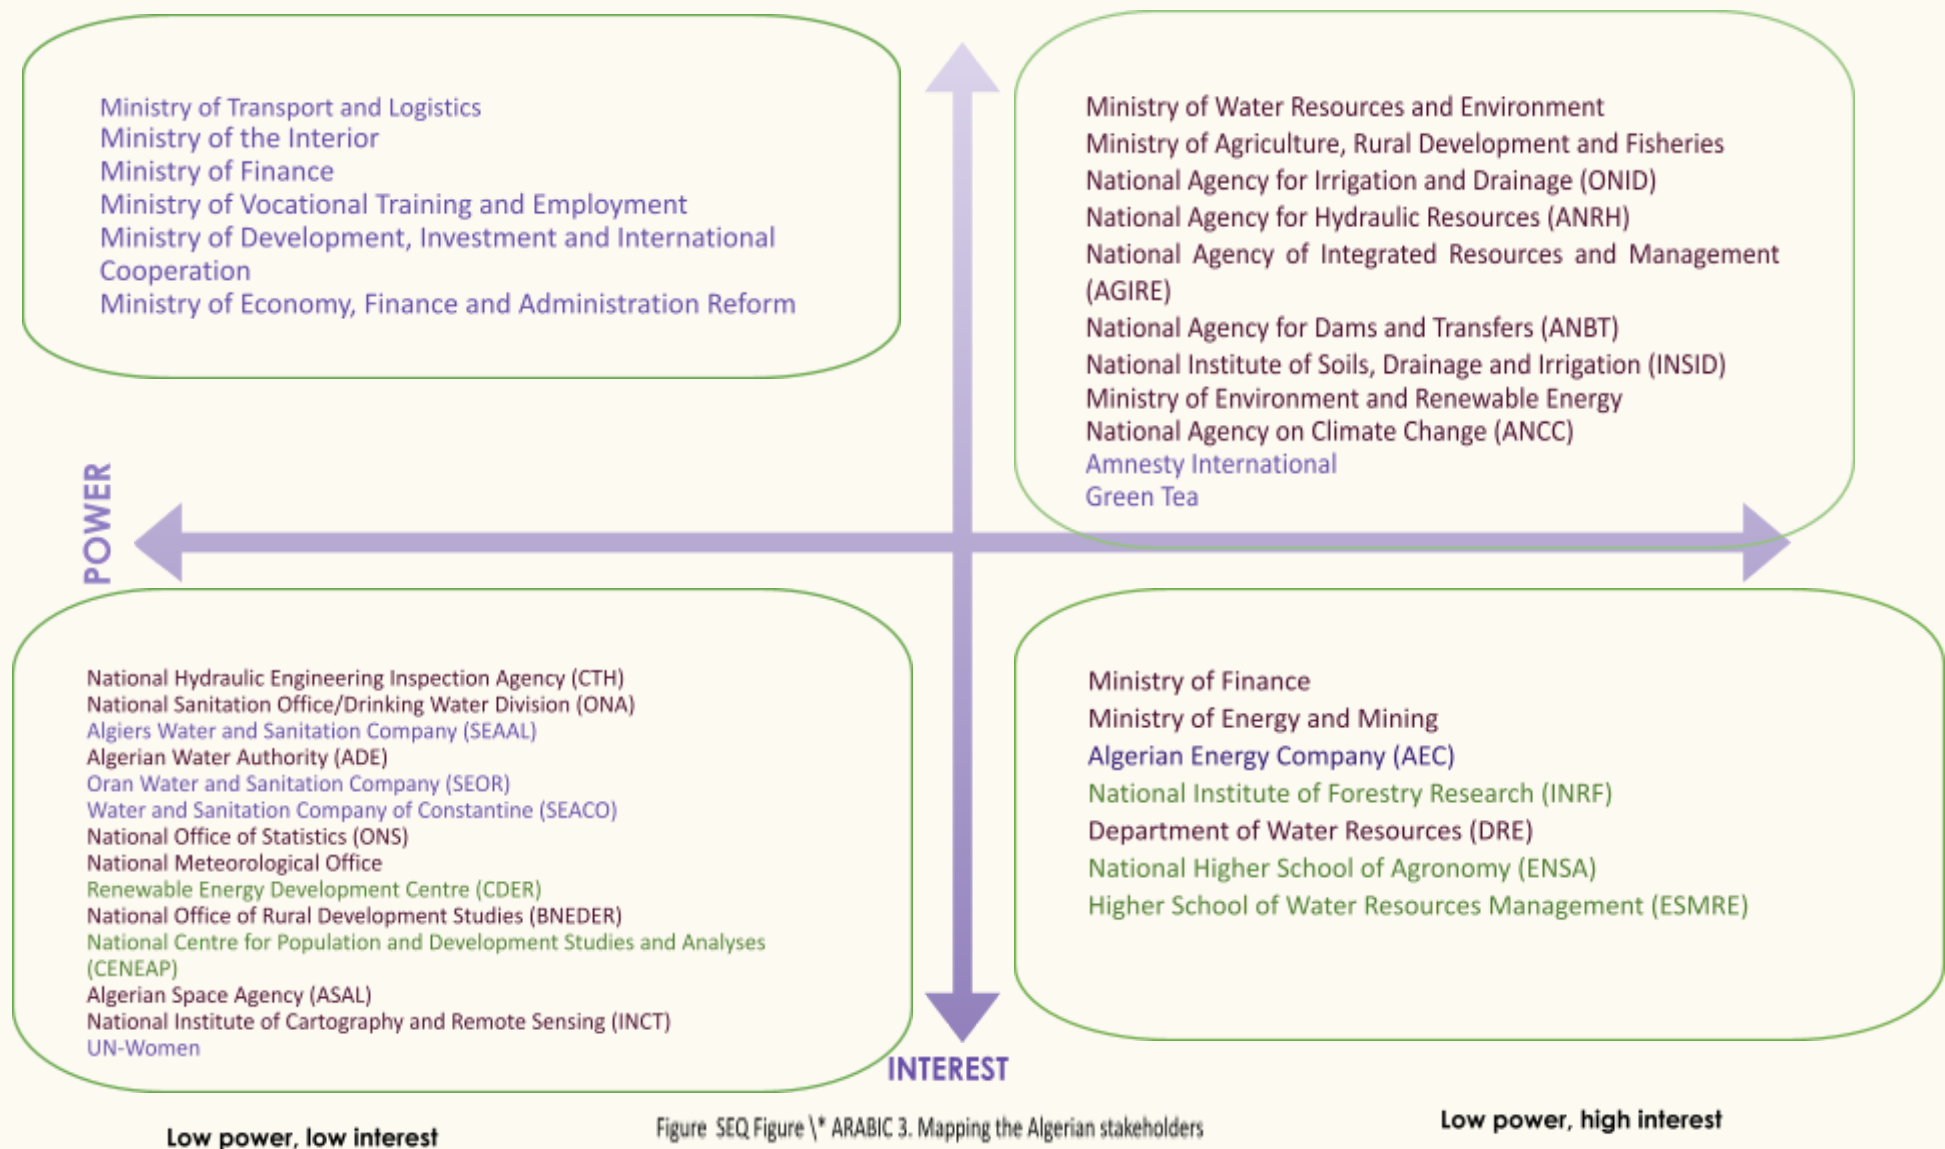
Ministry of Transport and Logistics
Ministry of the Interior
Ministry of Finance
Ministry of Vocational Training and Employment
Ministry of Development, Investment and International Cooperation
Ministry of Economy, Finance and Administration Reform

Ministry of Water Resources and Environment
Ministry of Agriculture, Rural Development and Fisheries
National Agency for Irrigation and Drainage (ONID)
National Agency for Hydraulic Resources (ANRH)
National Agency of Integrated Resources and Management (AGIRE)
National Agency for Dams and Transfers (ANBT)
National Institute of Soils, Drainage and Irrigation (INSID)
Ministry of Environment and Renewable Energy
National Agency on Climate Change (ANCC)
Amnesty International
Green Tea

POWER

National Hydraulic Engineering Inspection Agency (CTH)
National Sanitation Office/Drinking Water Division (ONA)
Algiers Water and Sanitation Company (SEAAL)
Algerian Water Authority (ADE)
Oran Water and Sanitation Company (SEOR)
Water and Sanitation Company of Constantine (SEACO)
National Office of Statistics (ONS)
National Meteorological Office
Renewable Energy Development Centre (CDER)
National Office of Rural Development Studies (BNEDER)
National Centre for Population and Development Studies and Analyses (CENEAP)
Algerian Space Agency (ASAL)
National Institute of Cartography and Remote Sensing (INCT)
UN-Women

Ministry of Finance
Ministry of Energy and Mining
Algerian Energy Company (AEC)
National Institute of Forestry Research (INRF)
Department of Water Resources (DRE)
National Higher School of Agronomy (ENSA)
Higher School of Water Resources Management (ESMRE)

INTEREST

Low power, low interest

Figure SEQ Figure \* ARABIC 3. Mapping the Algerian stakeholders

Low power, high interest